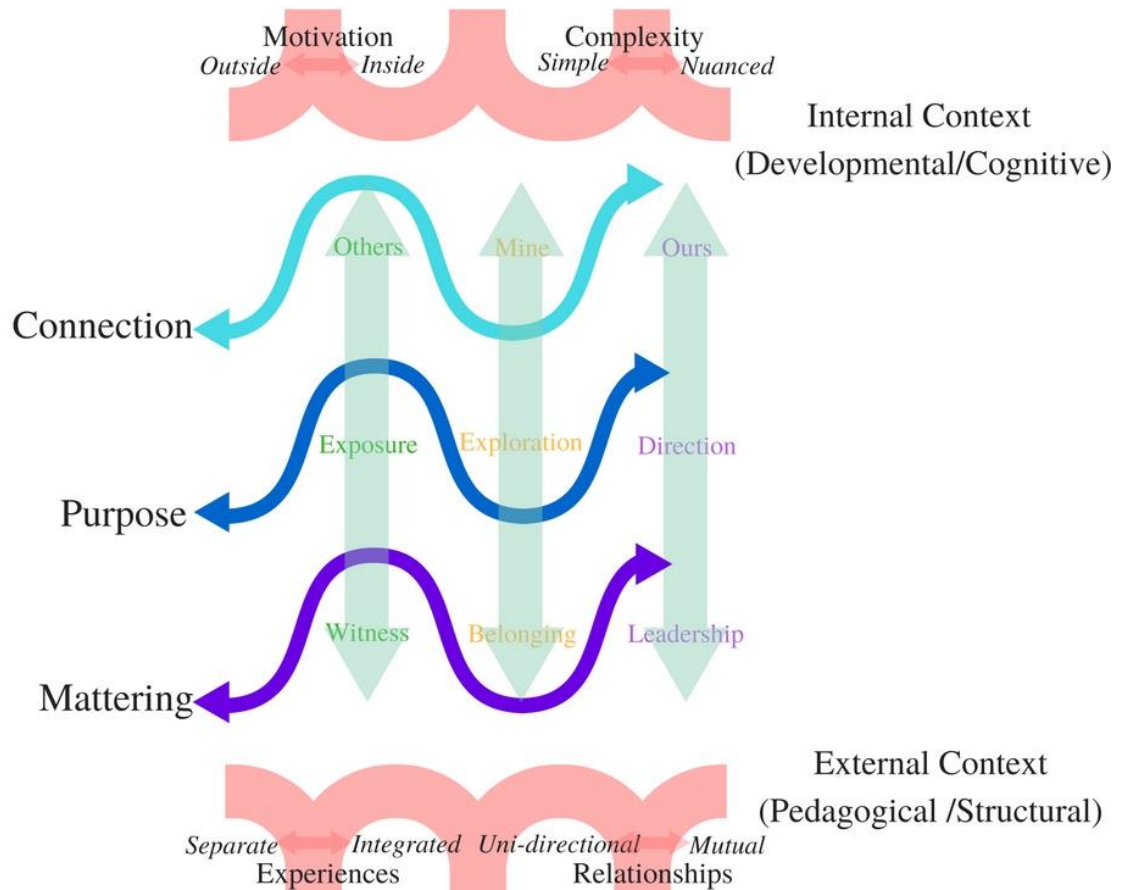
Motivation
*Outside* ⟷ *Inside*

Complexity
*Simple* ⟷ *Nuanced*

Internal Context
(Developmental/Cognitive)

Others
Mine
Ours

Connection

Exposure
Exploration
Direction

Purpose

Witness
Belonging
Leadership

Mattering

External Context
(Pedagogical /Structural)

*Separate* ⟷ *Integrated*
Experiences

*Uni-directional* ⟷ *Mutual*
Relationships